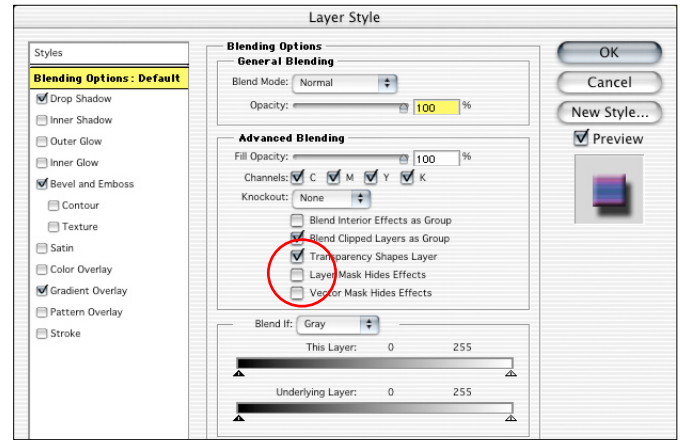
Layer Style

Styles
Blending Options : Default
Drop Shadow
Inner Shadow
Outer Glow
Inner Glow
Bevel and Emboss
Contour
Texture
Satin
Color Overlay
Gradient Overlay
Pattern Overlay
Stroke

Blending Options
General Blending
Blend Mode: Normal
Opacity: 100 %

Advanced Blending
Fill Opacity: 100 %
Channels: C M Y K
Knockout: None
Blend Interior Effects as Group
Blend Clipped Layers as Group
Transparency Shapes Layer
Layer Mask Hides Effects
Vector Mask Hides Effects

Blend If: Gray
This Layer: 0 255
Underlying Layer: 0 255

OK
Cancel
New Style...
Preview